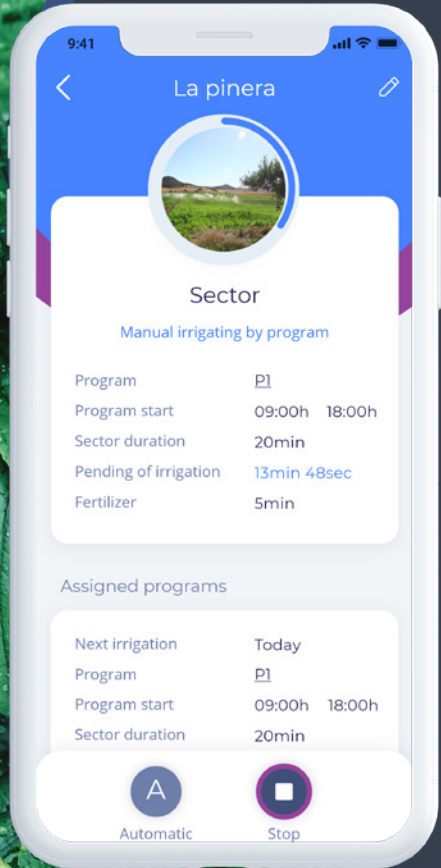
9:41

La pinera

Sector

Manual irrigating by program

| | |
|---|---|
| Program | P1 |
| Program start | 09:00h 18:00h |
| Sector duration | 20min |
| Pending of irrigation | 13min 48sec |
| Fertilizer | 5min |

Assigned programs

| | |
|---|---|
| Next irrigation | Today |
| Program | P1 |
| Program start | 09:00h 18:00h |
| Sector duration | 20min |

A
Automatic

Stop